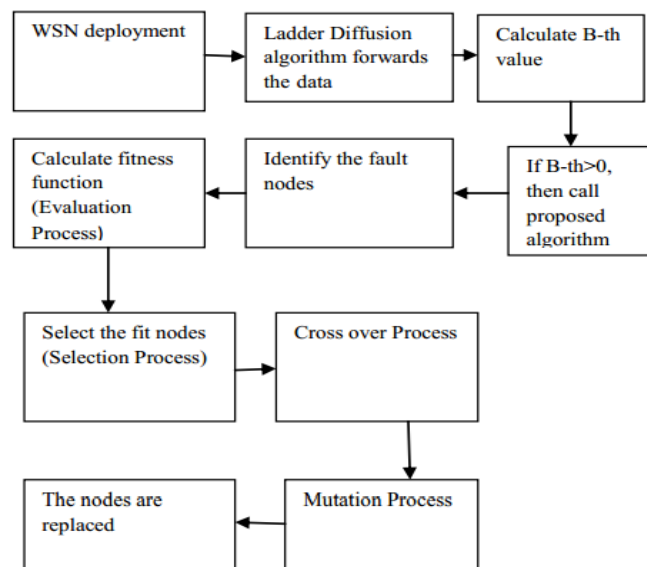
WSN deployment

Ladder Diffusion algorithm forwards the data

Calculate B-th value

If B-th>0, then call proposed algorithm

Identify the fault nodes

Calculate fitness function (Evaluation Process)

Select the fit nodes (Selection Process)

Cross over Process

Mutation Process

The nodes are replaced